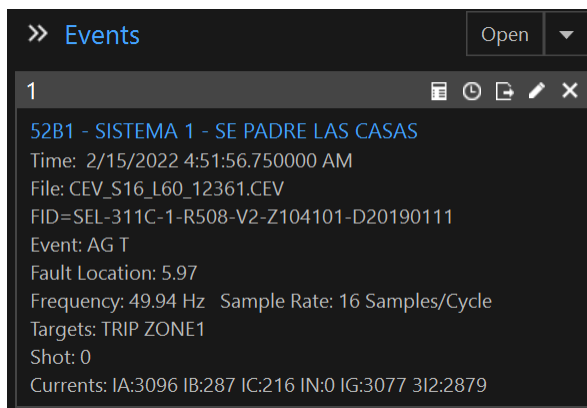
» Events
Open

1

52B1 - SISTEMA 1 - SE PADRE LAS CASAS
Time: 2/15/2022 4:51:56.750000 AM
File: CEV_S16_L60_12361.CEV
FID=SEL-311C-1-R508-V2-Z104101-D20190111
Event: AG T
Fault Location: 5.97
Frequency: 49.94 Hz Sample Rate: 16 Samples/Cycle
Targets: TRIP ZONE1
Shot: 0
Currents: IA:3096 IB:287 IC:216 IN:0 IG:3077 3I2:2879